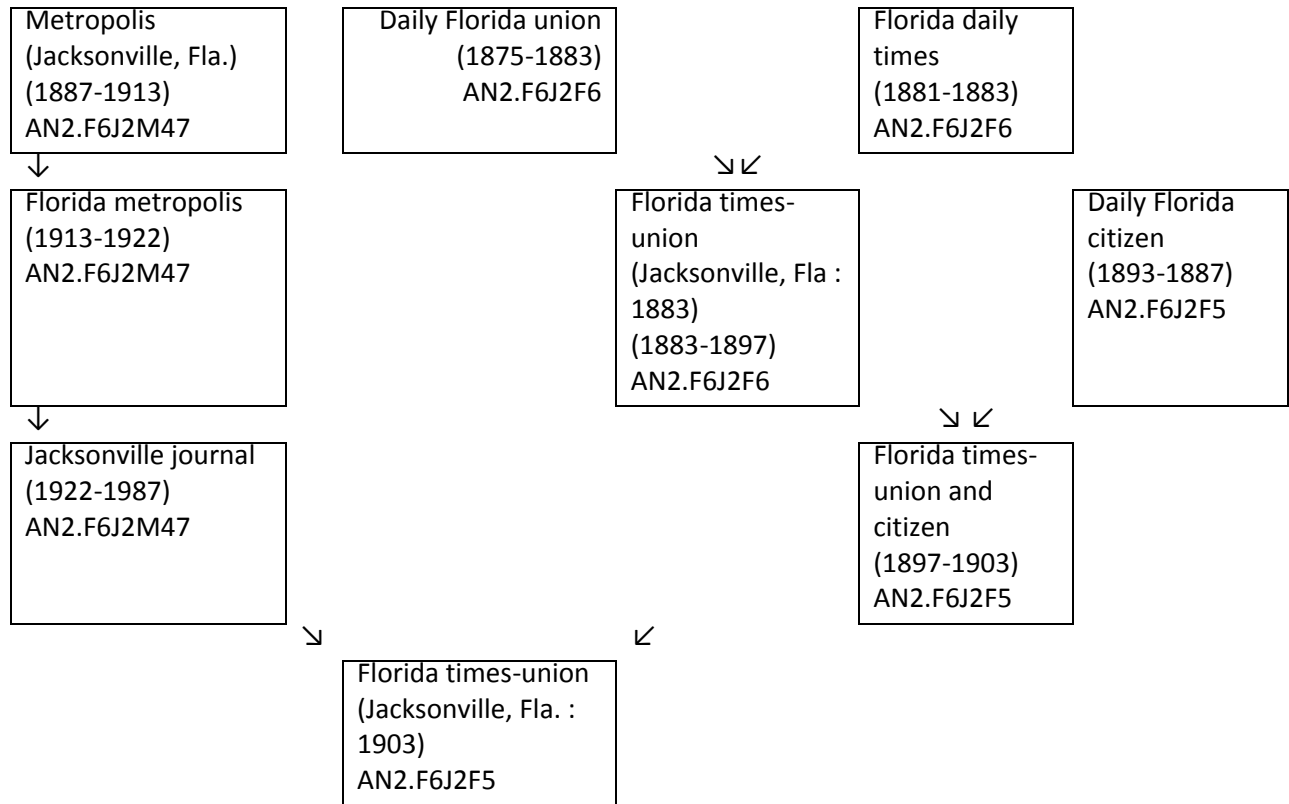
Metropolis (Jacksonville, Fla.) (1887-1913) AN2.F6J2M47

Daily Florida union (1875-1883) AN2.F6J2F6

Florida daily times (1881-1883) AN2.F6J2F6

↓

↘↙

Florida metropolis (1913-1922) AN2.F6J2M47

Florida times-union (Jacksonville, Fla : 1883) (1883-1897) AN2.F6J2F6

Daily Florida citizen (1893-1887) AN2.F6J2F5

↓

↘ ↙

Jacksonville journal (1922-1987) AN2.F6J2M47

Florida times-union and citizen (1897-1903) AN2.F6J2F5

↘

↙

Florida times-union (Jacksonville, Fla. : 1903) AN2.F6J2F5